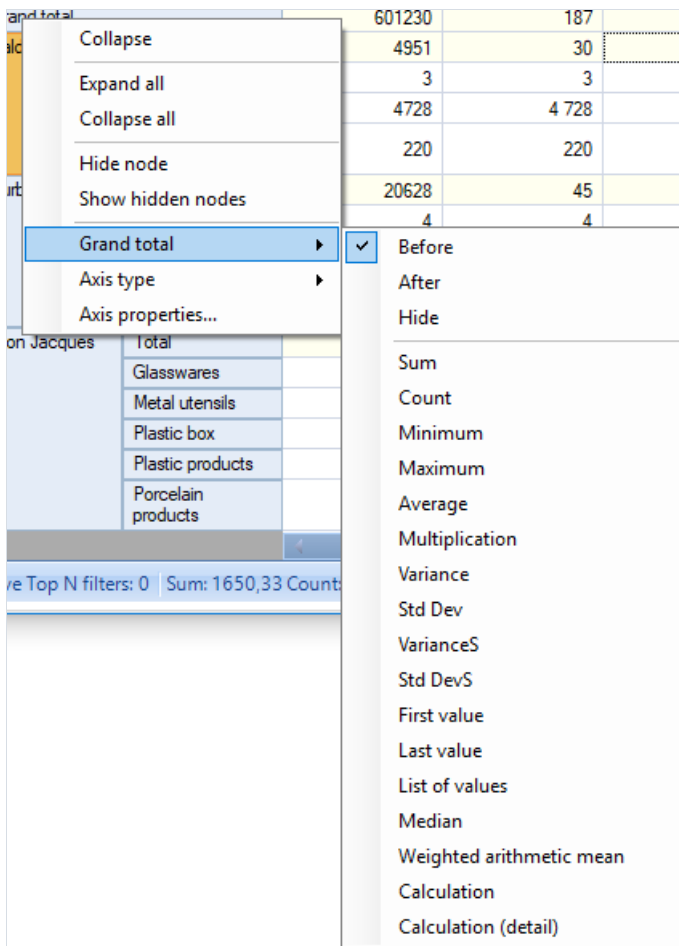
rand total | 601230 | 187
alc | 4951 | 30
3 | 3
4728 | 4 728
220 | 220
urb | 20628 | 45
4 | 4

Collapse
Expand all
Collapse all
Hide node
Show hidden nodes
Grand total
Axis type
Axis properties...

✓ Before
After
Hide
Sum
Count
Minimum
Maximum
Average
Multiplication
Variance
Std Dev
VarianceS
Std DevS
First value
Last value
List of values
Median
Weighted arithmetic mean
Calculation
Calculation (detail)

on Jacques
Total
Glasswares
Metal utensils
Plastic box
Plastic products
Porcelain products

ve Top N filters: 0 | Sum: 1650,33 Count